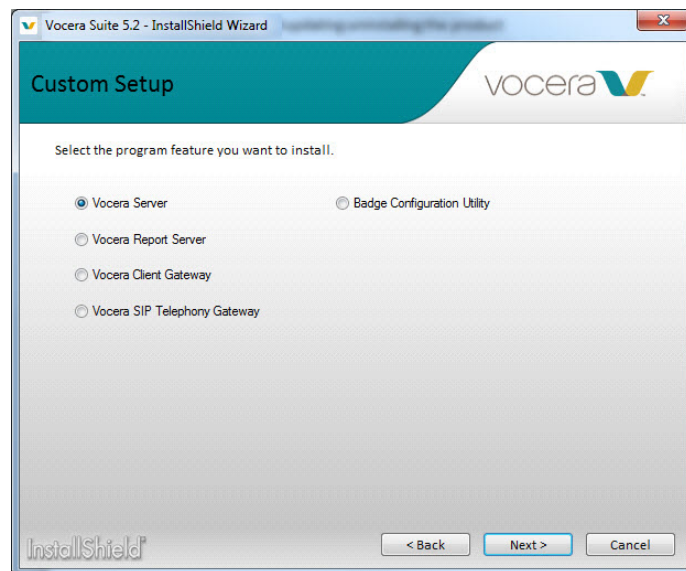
Vocera Suite 5.2 - InstallShield Wizard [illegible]

Custom Setup

vocera

Select the program feature you want to install.

Vocera Server

Badge Configuration Utility

Vocera Report Server

Vocera Client Gateway

Vocera SIP Telephony Gateway

InstallShield

< Back

Next >

Cancel